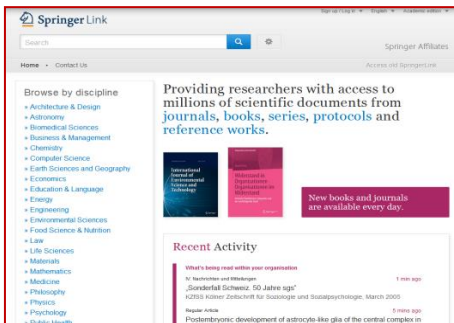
Springer Link

Sign up / Log in English Academic edition

Search

Springer Affiliates

Home • Contact Us

Access via SpringerLink

Browse by discipline

» Architecture & Design
» Astronomy
» Biomedical Sciences
» Business & Management
» Chemistry
» Computer Science
» Earth Sciences and Geography
» Economics
» Education & Language
» Energy
» Engineering
» Environmental Sciences
» Food Science & Nutrition
» Law
» Life Sciences
» Materials
» Mathematics
» Medicine
» Philosophy
» Physics
» Psychology
» Public Health

Providing researchers with access to millions of scientific documents from journals, books, series, protocols and reference works.

International Journal of Environmental Science and Technology

Widerstand in Organisationen Organisationen im Widerstand

New books and journals are available every day.

Recent Activity

What's being read within your organisation

Nachrichten und Mitteilungen 1 min ago
„Sonderfall Schweiz. 50 Jahre sgs"
KZfSS Kölner Zeitschrift für Soziologie und Sozialpsychologie, March 2005

Regular Article 5 mins ago
Postembryonic development of astrocyte-like glia of the central complex in